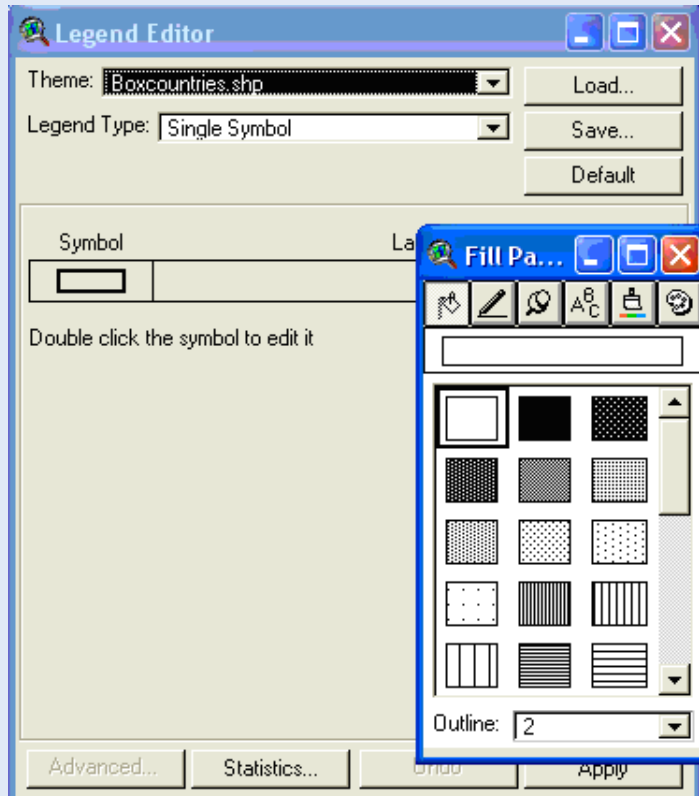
Legend Editor

Theme: Boxcountries.shp

Legend Type: Single Symbol

Load...

Save...

Default

Symbol

La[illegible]

Double click the symbol to edit it

Fill Pa...

Outline: 2

Advanced...

Statistics...

Undo

Apply